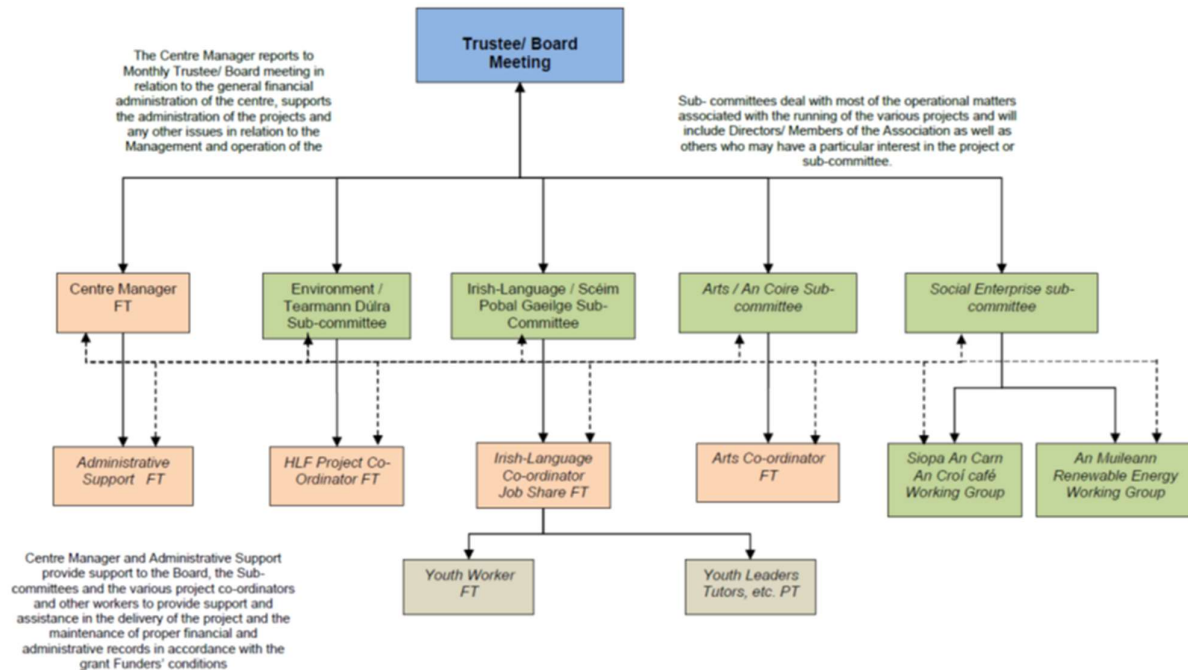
Trustee/ Board Meeting

The Centre Manager reports to Monthly Trustee/ Board meeting in relation to the general financial administration of the centre, supports the administration of the projects and any other issues in relation to the Management and operation of the

Sub- committees deal with most of the operational matters associated with the running of the various projects and will include Directors/ Members of the Association as well as others who may have a particular interest in the project or sub-committee.

Centre Manager FT

Environment / Tearmann Dúlra Sub-committee

Irish-Language / Scéim Pobal Gaeilge Sub-Committee

Arts / An Coire Sub-committee

Social Enterprise sub-committee

Administrative Support FT

HLF Project Co-Ordinator FT

Irish-Language Co-ordinator Job Share FT

Arts Co-ordinator FT

Siopa An Carn An Croí café Working Group

An Muileann Renewable Energy Working Group

Youth Worker FT

Youth Leaders Tutors, etc. PT

Centre Manager and Administrative Support provide support to the Board, the Sub-committees and the various project co-ordinators and other workers to provide support and assistance in the delivery of the project and the maintenance of proper financial and administrative records in accordance with the grant Funders' conditions